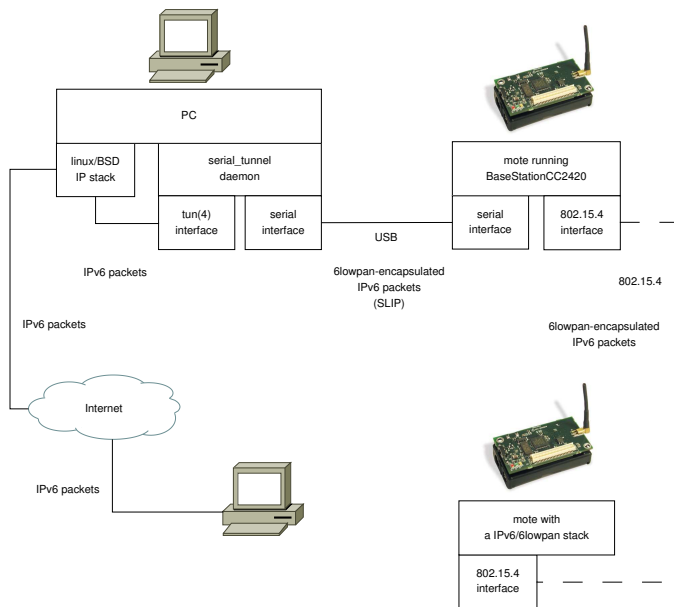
PC

linux/BSD IP stack

serial_tunnel daemon

tun(4) interface

serial interface

USB

mote running BaseStationCC2420

serial interface

802.15.4 interface

IPv6 packets

6lowpan-encapsulated IPv6 packets (SLIP)

802.15.4

6lowpan-encapsulated IPv6 packets

IPv6 packets

Internet

IPv6 packets

mote with a IPv6/6lowpan stack

802.15.4 interface